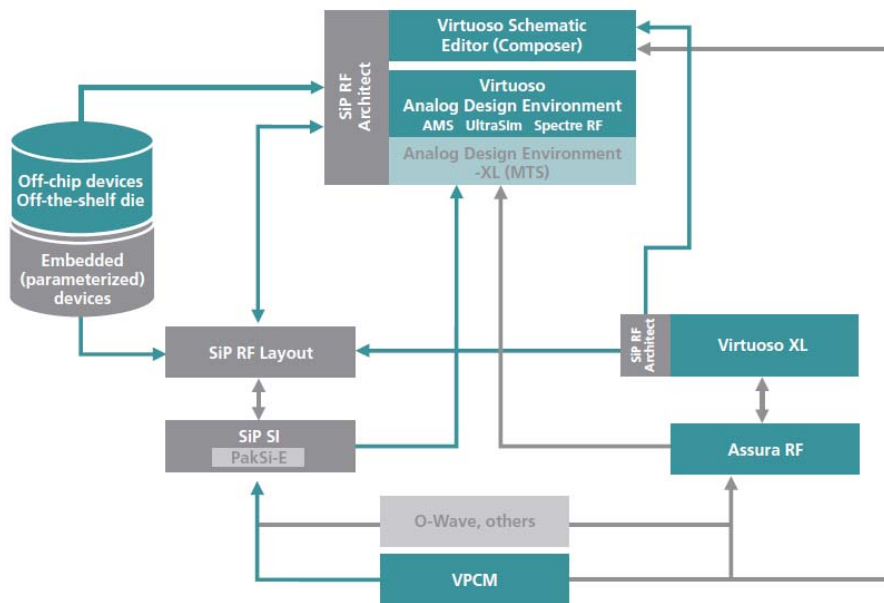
SiP RF Architect

Virtuoso Schematic Editor (Composer)

Virtuoso Analog Design Environment
AMS UltraSim Spectre RF

Analog Design Environment -XL (MTS)

Off-chip devices
Off-the-shelf die

Embedded (parameterized) devices

SiP RF Layout

SiP RF Architect

Virtuoso XL

SiP SI
PakSi-E

Assura RF

O-Wave, others

VPCM